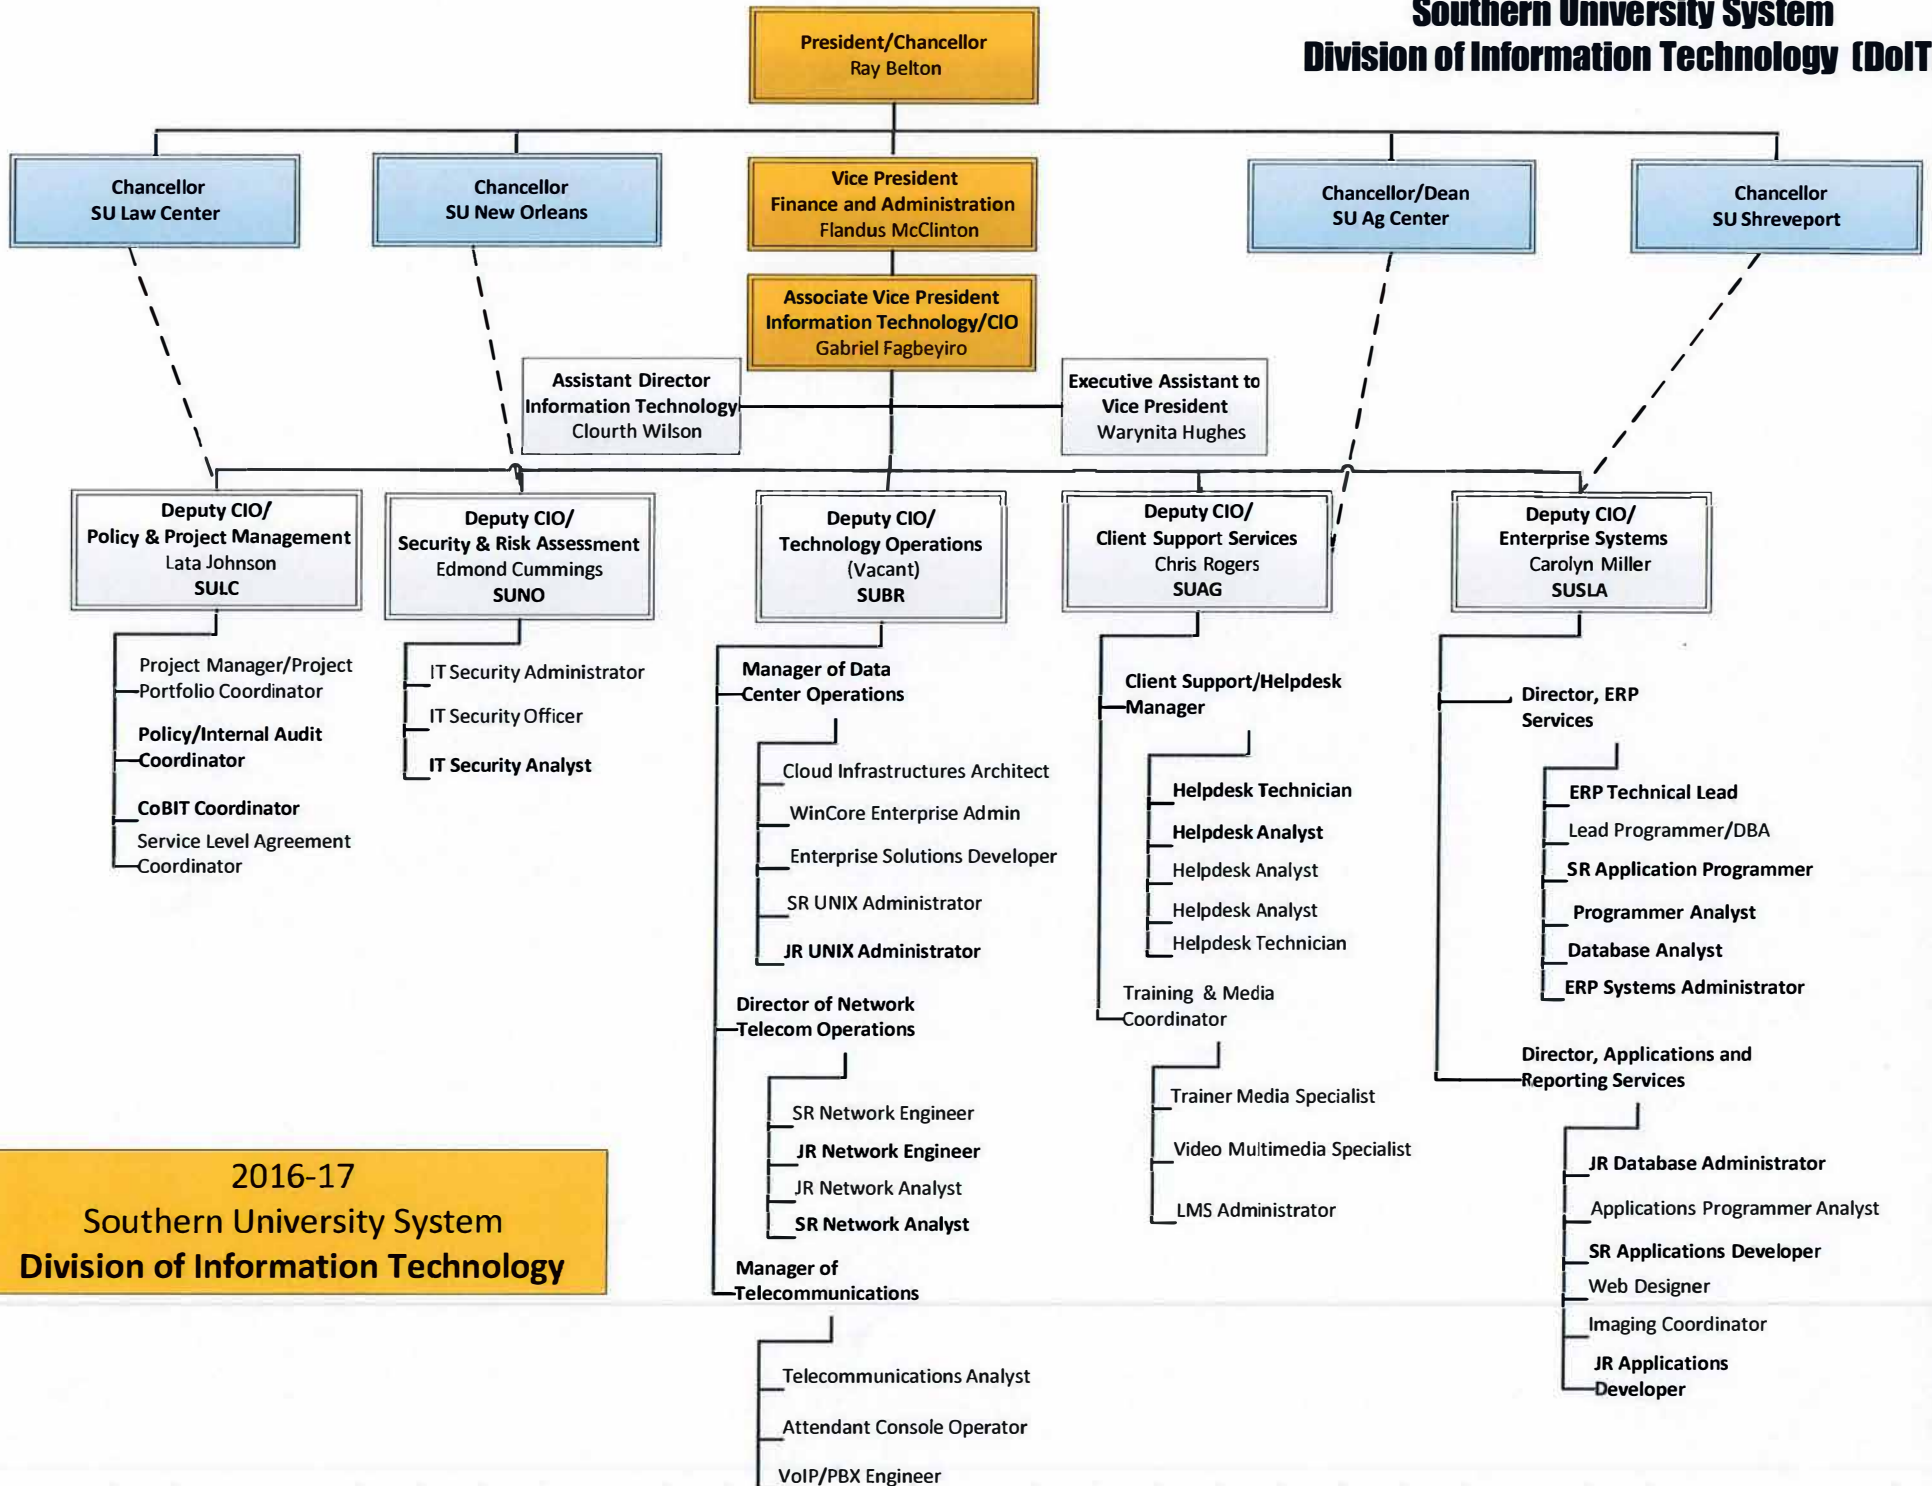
Southern University System
Division of Information Technology (DoIT

President/Chancellor
Ray Belton

Chancellor
SU Law Center

Chancellor
SU New Orleans

Vice President
Finance and Administration
Flandus McClinton

Chancellor/Dean
SU Ag Center

Chancellor
SU Shreveport

Associate Vice President
Information Technology/CIO
Gabriel Fagbeyiro

Assistant Director
Information Technology
Clourth Wilson

Executive Assistant to
Vice President
Warynita Hughes

Deputy CIO/
Policy & Project Management
Lata Johnson
SULC

Project Manager/Project Portfolio Coordinator

Policy/Internal Audit Coordinator

CoBIT Coordinator

Service Level Agreement Coordinator

Deputy CIO/
Security & Risk Assessment
Edmond Cummings
SUNO

IT Security Administrator

IT Security Officer

IT Security Analyst

Deputy CIO/
Technology Operations
(Vacant)
SUBR

Manager of Data Center Operations

Cloud Infrastructures Architect

WinCore Enterprise Admin

Enterprise Solutions Developer

SR UNIX Administrator

JR UNIX Administrator

Director of Network Telecom Operations

SR Network Engineer

JR Network Engineer

JR Network Analyst

SR Network Analyst

Manager of Telecommunications

Telecommunications Analyst

Attendant Console Operator

VoIP/PBX Engineer

Deputy CIO/
Client Support Services
Chris Rogers
SUAG

Client Support/Helpdesk Manager

Helpdesk Technician

Helpdesk Analyst

Helpdesk Analyst

Helpdesk Analyst

Helpdesk Technician

Training & Media Coordinator

Trainer Media Specialist

Video Multimedia Specialist

LMS Administrator

Deputy CIO/
Enterprise Systems
Carolyn Miller
SUSLA

Director, ERP Services

ERP Technical Lead

Lead Programmer/DBA

SR Application Programmer

Programmer Analyst

Database Analyst

ERP Systems Administrator

Director, Applications and Reporting Services

JR Database Administrator

Applications Programmer Analyst

SR Applications Developer

Web Designer

Imaging Coordinator

JR Applications Developer

2016-17
Southern University System
Division of Information Technology